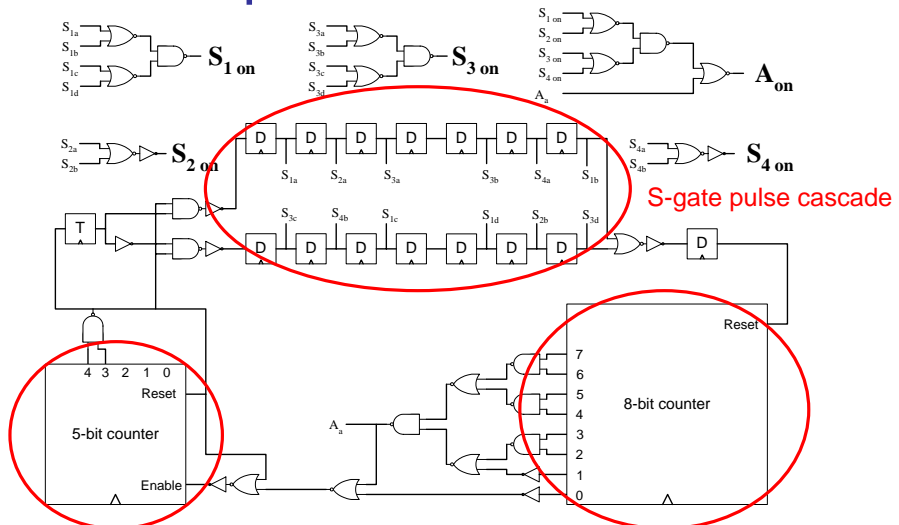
$S_{1a}$ $S_{1b}$ $S_{1c}$ $S_{1d}$ $S_{1\ on}$

$S_{3a}$ $S_{3b}$ $S_{3c}$ $S_{3d}$ $S_{3\ on}$

$S_{1\ on}$ $S_{2\ on}$ $S_{3\ on}$ $S_{4\ on}$ $A_a$ $A_{on}$

$S_{2a}$ $S_{2b}$ $S_{2\ on}$

D D D D D D D

$S_{1a}$ $S_{2a}$ $S_{3a}$ $S_{3b}$ $S_{4a}$ $S_{1b}$

$S_{4a}$ $S_{4b}$ $S_{4\ on}$

S-gate pulse cascade

T

$S_{3c}$ $S_{4b}$ $S_{1c}$ $S_{1d}$ $S_{2b}$ $S_{3d}$

D D D D D D D D

Reset

4 3 2 1 0

Reset

5-bit counter

Enable

$A_a$

7 6 5 4 3 2 1 0

8-bit counter